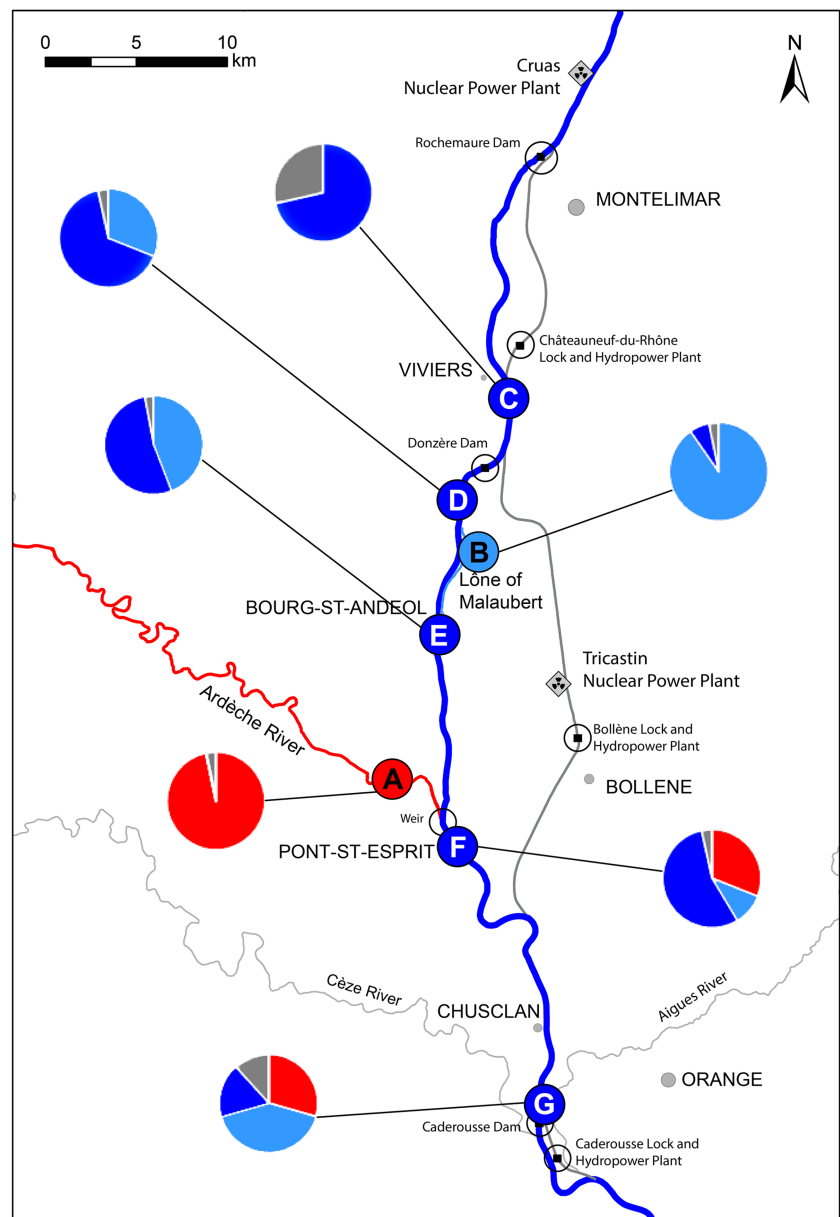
0 5 10 km

N

Cruas Nuclear Power Plant

Rochemaure Dam

MONTELIMAR

Châteauneuf-du-Rhône Lock and Hydropower Plant

VIVIERS

C

Donzère Dam

D

B

Lône of Malaubert

BOURG-ST-ANDEOL

E

Tricastin Nuclear Power Plant

Ardèche River

Bollène Lock and Hydropower Plant

A

BOLLENE

Weir

PONT-ST-ESPRIT

F

Cèze River

CHUSCLAN

Aigues River

ORANGE

G

Caderousse Dam

Caderousse Lock and Hydropower Plant